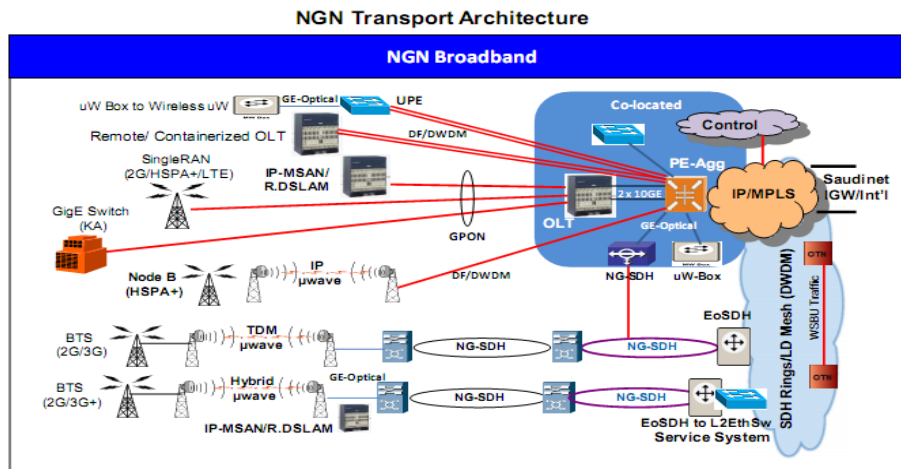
NGN Transport Architecture

NGN Broadband

uW Box to Wireless uW
GE-Optical
UPE
Remote/ Containerized OLT
DF/DWDM
SingleRAN (2G/HSPA+/LTE)
IP-MSAN/ R.DSLAM
GigE Switch (KA)
GPON
Node B (HSPA+)
IP µwave
DF/DWDM
Co-located
Control
PE-Agg
2 x 10GE
OLT
GE-Optical
IP/MPLS
Saudinet IGW/Int'l
NG-SDH
uW-Box
OTN
WSBU Traffic
SDH Rings/LD Mesh (DWDM)
OTN
BTS (2G/3G)
TDM µwave
NG-SDH
NG-SDH
EoSDH
BTS (2G/3G+)
Hybrid µwave
GE-Optical
NG-SDH
NG-SDH
IP-MSAN/R.DSLAM
EoSDH to L2EthSw Service System